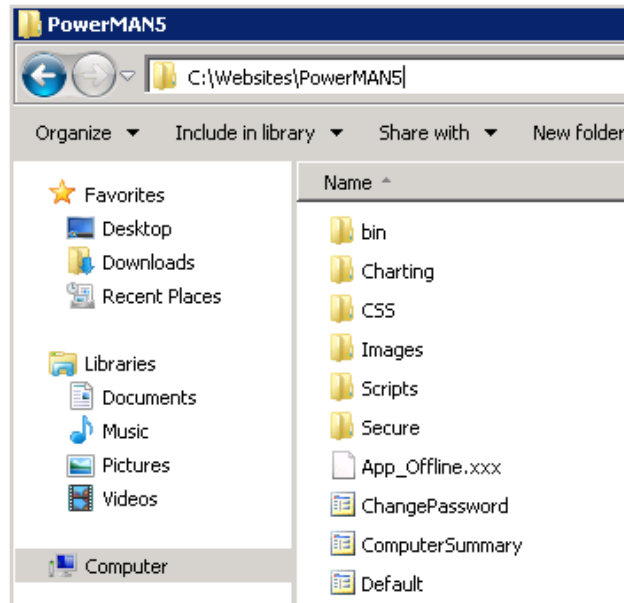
PowerMAN5

C:\Websites\PowerMAN5

Organize ▾ Include in library ▾ Share with ▾ New folder

Favorites
Desktop
Downloads
Recent Places

Libraries
Documents
Music
Pictures
Videos

Computer

Name

bin
Charting
CSS
Images
Scripts
Secure
App_Offline.xxx
ChangePassword
ComputerSummary
Default